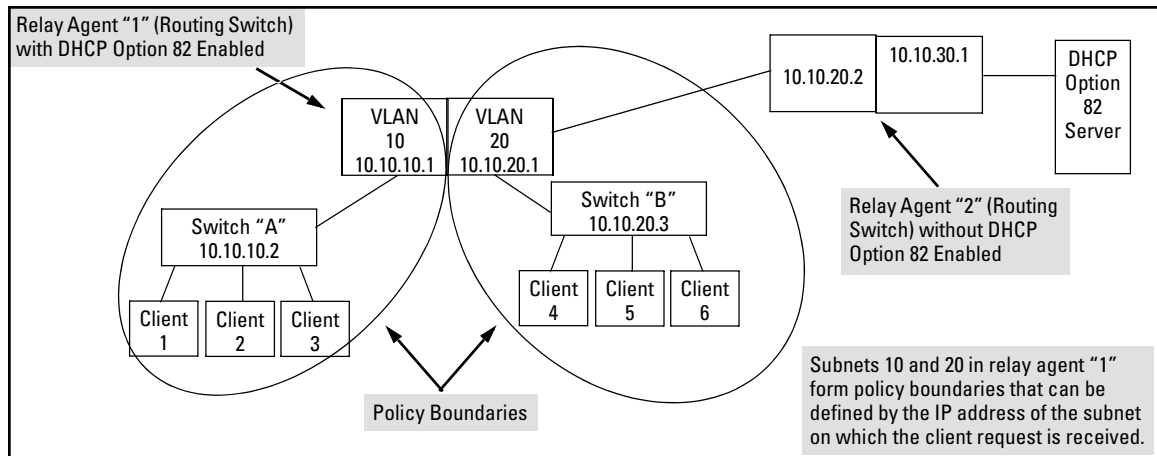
Relay Agent “1” (Routing Switch) with DHCP Option 82 Enabled

VLAN 10 10.10.10.1

VLAN 20 10.10.20.1

10.10.20.2

10.10.30.1

DHCP Option 82 Server

Switch “A” 10.10.10.2

Switch “B” 10.10.20.3

Relay Agent “2” (Routing Switch) without DHCP Option 82 Enabled

Client 1

Client 2

Client 3

Client 4

Client 5

Client 6

Policy Boundaries

Subnets 10 and 20 in relay agent “1” form policy boundaries that can be defined by the IP address of the subnet on which the client request is received.